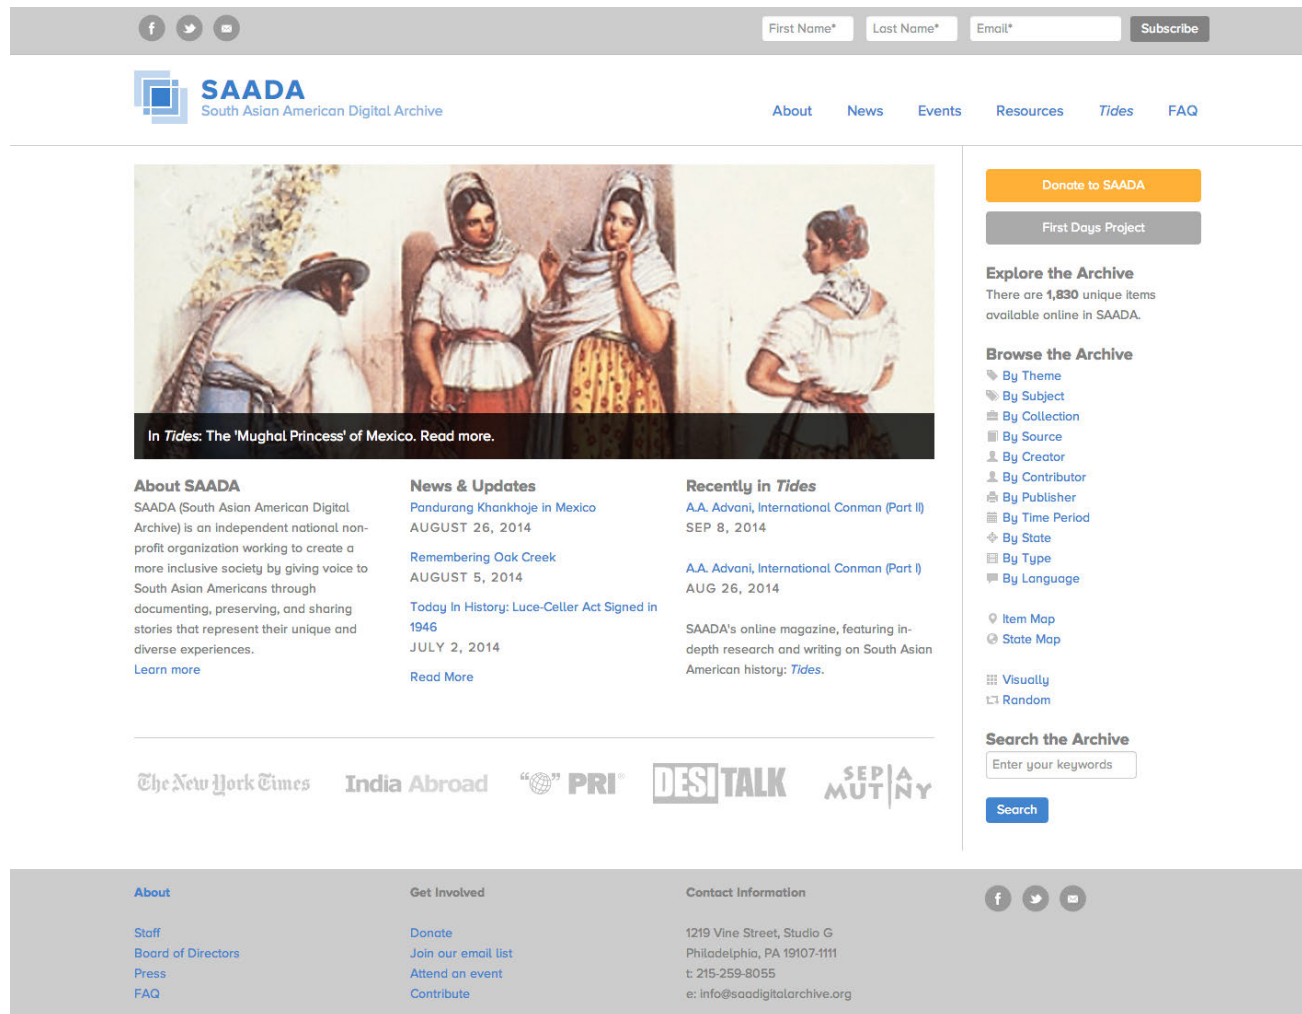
First Name* Last Name* Email* Subscribe

SAADA
South Asian American Digital Archive

About News Events Resources Tides FAQ

In Tides: The 'Mughal Princess' of Mexico. Read more.

About SAADA
SAADA (South Asian American Digital Archive) is an independent national non-profit organization working to create a more inclusive society by giving voice to South Asian Americans through documenting, preserving, and sharing stories that represent their unique and diverse experiences.
Learn more

News & Updates
Pandurang Khankhoje in Mexico
AUGUST 26, 2014
Remembering Oak Creek
AUGUST 5, 2014
Today In History: Luce-Celler Act Signed in 1946
JULY 2, 2014
Read More

Recently in Tides
A.A. Advani, International Conman (Part II)
SEP 8, 2014
A.A. Advani, International Conman (Part I)
AUG 26, 2014
SAADA's online magazine, featuring in-depth research and writing on South Asian American history: Tides.

The New York Times India Abroad PRI DESI TALK SEPIA MUTINY

Donate to SAADA
First Days Project

Explore the Archive
There are 1,830 unique items available online in SAADA.

Browse the Archive
By Theme
By Subject
By Collection
By Source
By Creator
By Contributor
By Publisher
By Time Period
By State
By Type
By Language

Item Map
State Map

Visually
Random

Search the Archive
Enter your keywords
Search

About
Staff
Board of Directors
Press
FAQ

Get Involved
Donate
Join our email list
Attend an event
Contribute

Contact Information
1219 Vine Street, Studio G
Philadelphia, PA 19107-1111
t: 215-259-8055
e: info@saadigitalarchive.org